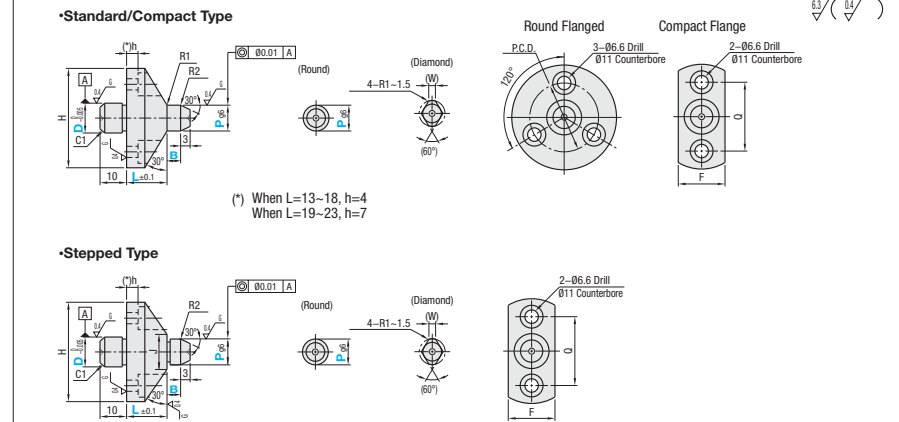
•Standard/Compact Type

6.3 ( 0.4 )

Round Flanged

Compact Flange

(*)h

R1

R2

Ø0.01 A

(Round)

(Diamond)

A

0.4

G

30°

0.4

G

H

D -0.05

C1

G

0.4

3

P g6

P g6

4−R1~1.5

(W)

(60°)

B

30°

10

L ±0.1

P.C.D.

3−Ø6.6 Drill Ø11 Counterbore

120°

2−Ø6.6 Drill Ø11 Counterbore

Q

F

(*) When L=13~18, h=4
When L=19~23, h=7

•Stepped Type

(*)h

R2

Ø0.01 A

(Round)

(Diamond)

A

0.4

G

30°

0.4

G

H

D -0.05

C1

G

3

P g6

P g6

4−R1~1.5

(W)

(60°)

B

30°

10

L ±0.1

0.4

G

2−Ø6.6 Drill Ø11 Counterbore

Q

F